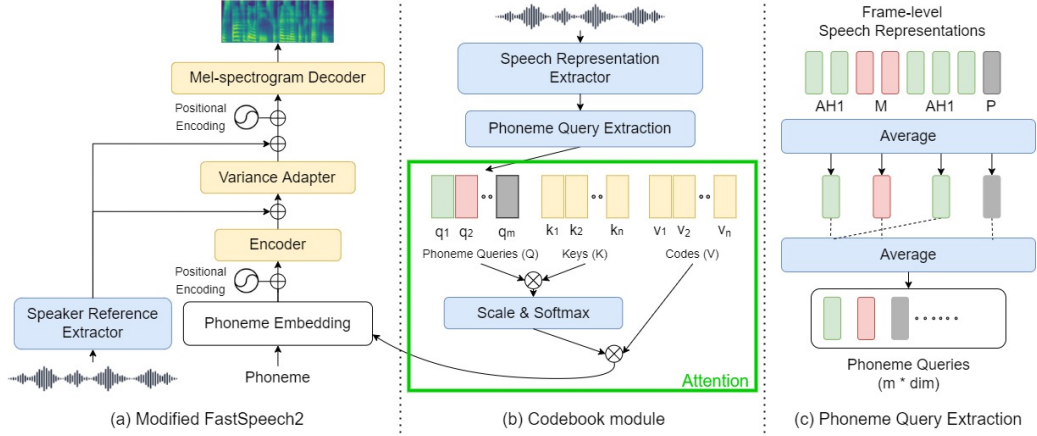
Mel-spectrogram Decoder

Positional Encoding

Variance Adapter

Encoder

Positional Encoding

Speaker Reference Extractor

Phoneme Embedding

Phoneme

(a) Modified FastSpeech2

Speech Representation Extractor

Phoneme Query Extraction

$q_1$ $q_2$ $q_m$

$k_1$ $k_2$ $k_n$

$v_1$ $v_2$ $v_n$

Phoneme Queries (Q)

Keys (K)

Codes (V)

Scale & Softmax

Attention

(b) Codebook module

Frame-level Speech Representations

AH1 M AH1 P

Average

Average

Phoneme Queries (m * dim)

(c) Phoneme Query Extraction